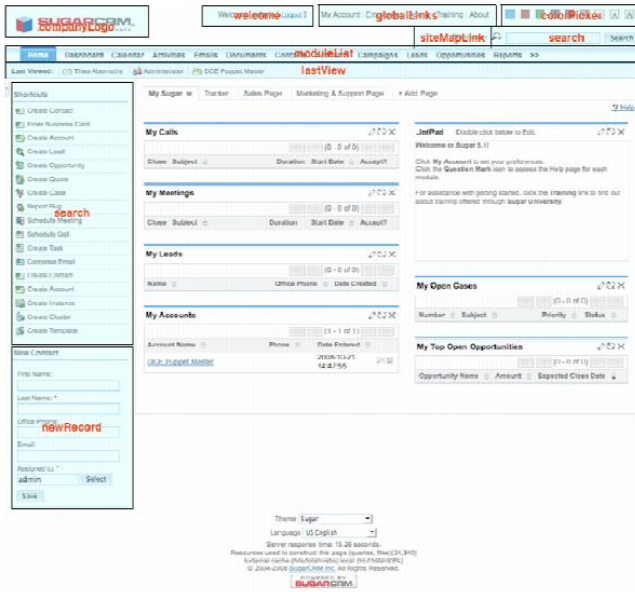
SUGARCRM
companyLogo

Welcome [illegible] Logout
welcome

My Account Employees Training About
globalLinks

colorPicker

siteMapLink
search
Search

Home Dashboard Calendar Activities Emails Documents Contacts Accounts Campaigns Leads Opportunities Reports
moduleList

Last Viewed: Thao Abernathy Administrator DCE Puppet Master
lastView

Shortcuts
Create Contact
Enter Business Card
Create Account
Create Lead
Create Opportunity
Create Quote
Create Case
Report Bug
Schedule Meeting
Schedule Call
Create Task
Compose Email
Create Contact
Create Account
Create Instance
Create Cluster
Create Template
search

New Contact
First Name:
Last Name: *
Office Phone:
Email:
Assigned to: *
admin
Select
Save
newRecord

My Sugar Tracker Sales Page Marketing & Support Page + Add Page

Help

My Calls
(0 - 0 of 0)
Close Subject Duration Start Date Accept?

My Meetings
(0 - 0 of 0)
Close Subject Duration Start Date Accept?

My Leads
(0 - 0 of 0)
Name Office Phone Date Created

My Accounts
(1 - 1 of 1)
Account Name Phone Date Entered
DCE Puppet Master 2008-10-21 14:47:55

JotPad Double click below to Edit.
Welcome to Sugar 5.1!
Click My Account to set your preferences.
Click the Question Mark icon to access the Help page for each module.
For assistance with getting started, click the Training link to find out about training offered through Sugar University.

My Open Cases
(0 - 0 of 0)
Number Subject Priority Status

My Top Open Opportunities
(0 - 0 of 0)
Opportunity Name Amount Expected Close Date

Theme Sugar
Language US English
Server response time: 10.26 seconds.
Resources used to construct this page (queries, files)(31,340)
External cache (hits/total=ratio) local (95/1466=6%)
© 2004-2008 SugarCRM Inc. All Rights Reserved.
POWERED BY SUGARCRM